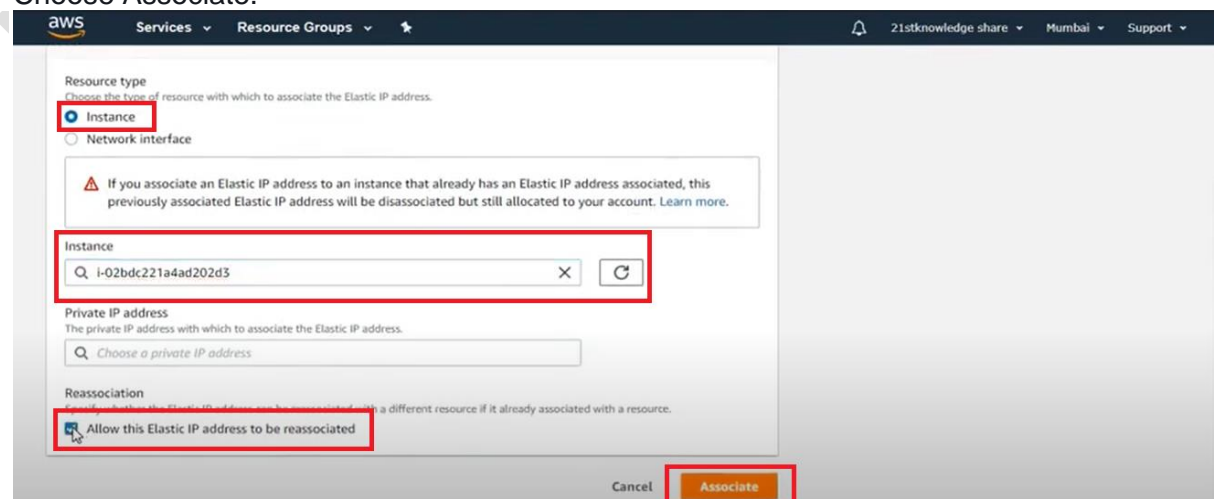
Choose Associate.

aws Services Resource Groups 21stknowledge share Mumbai Support

Resource type
Choose the type of resource with which to associate the Elastic IP address.
Instance
Network interface

If you associate an Elastic IP address to an instance that already has an Elastic IP address associated, this previously associated Elastic IP address will be disassociated but still allocated to your account. Learn more.

Instance
i-02bdc221a4ad202d3

Private IP address
The private IP address with which to associate the Elastic IP address.
Choose a private IP address

Reassociation
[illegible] with a different resource if it already associated with a resource.
Allow this Elastic IP address to be reassociated

Cancel Associate